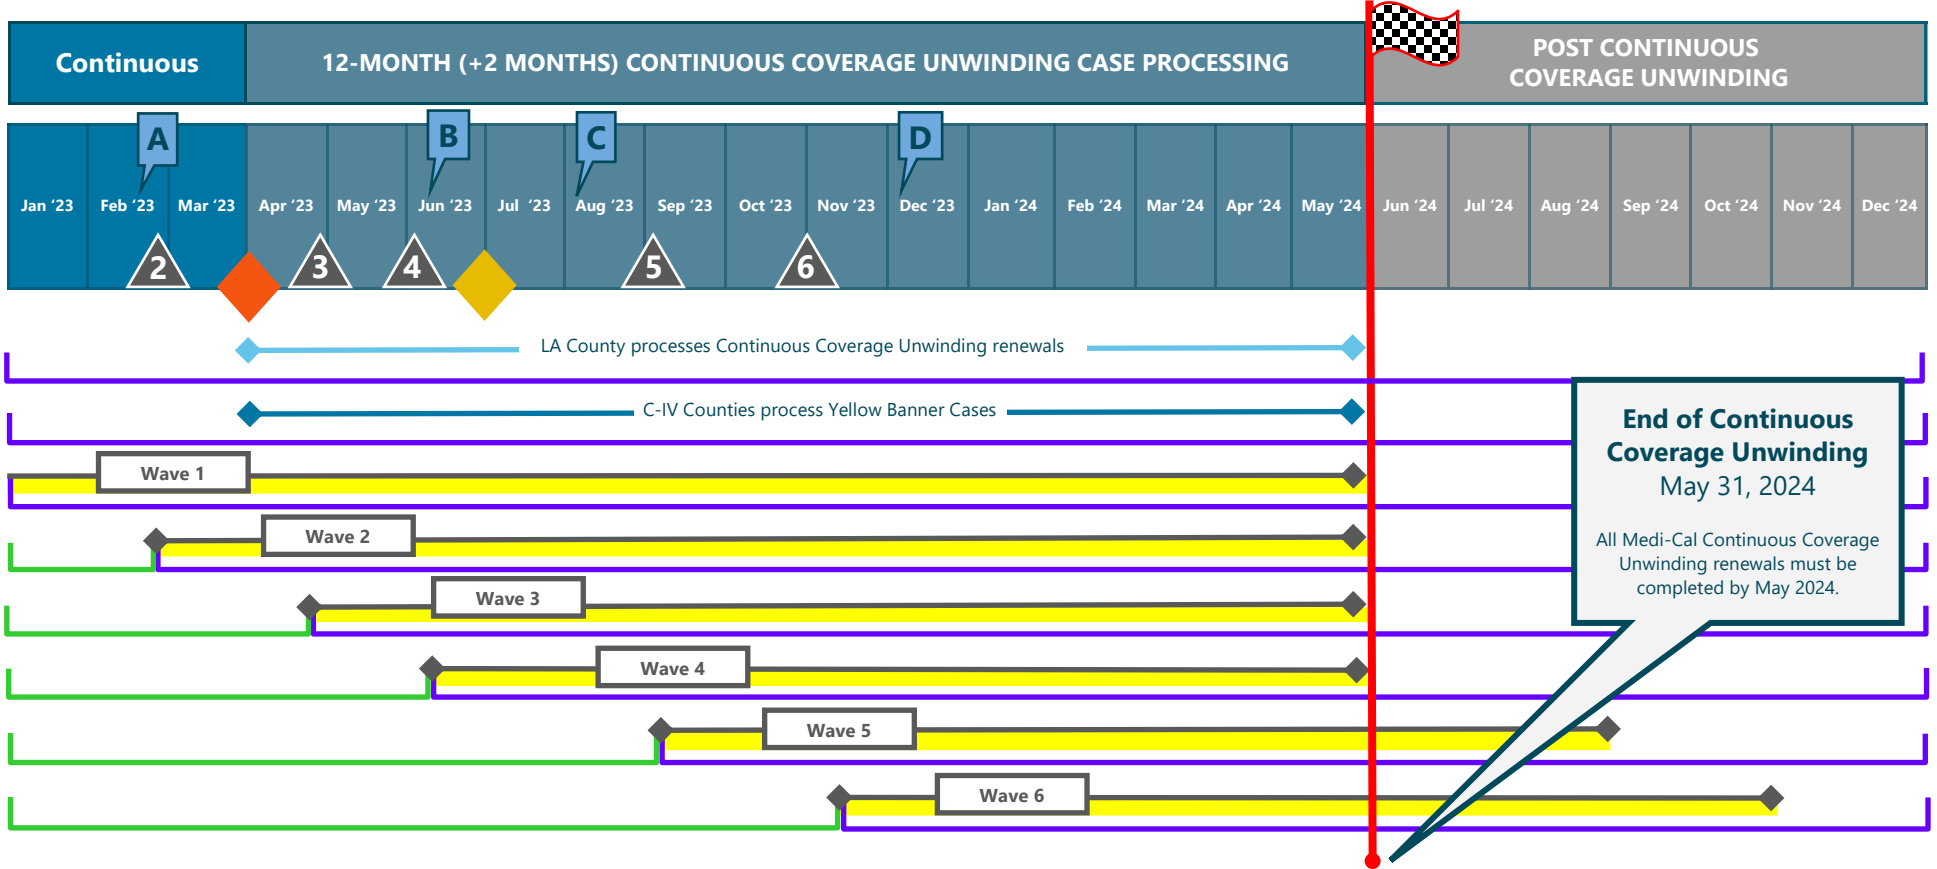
Continuous

12-MONTH (+2 MONTHS) CONTINUOUS COVERAGE UNWINDING CASE PROCESSING

POST CONTINUOUS COVERAGE UNWINDING

A B C D

Jan '23 Feb '23 Mar '23 Apr '23 May '23 Jun '23 Jul '23 Aug '23 Sep '23 Oct '23 Nov '23 Dec '23 Jan '24 Feb '24 Mar '24 Apr '24 May '24 Jun '24 Jul '24 Aug '24 Sep '24 Oct '24 Nov '24 Dec '24

2 3 4 5 6

LA County processes Continuous Coverage Unwinding renewals

C-IV Counties process Yellow Banner Cases

Wave 1

Wave 2

Wave 3

Wave 4

Wave 5

Wave 6

End of Continuous Coverage Unwinding
May 31, 2024

All Medi-Cal Continuous Coverage Unwinding renewals must be completed by May 2024.